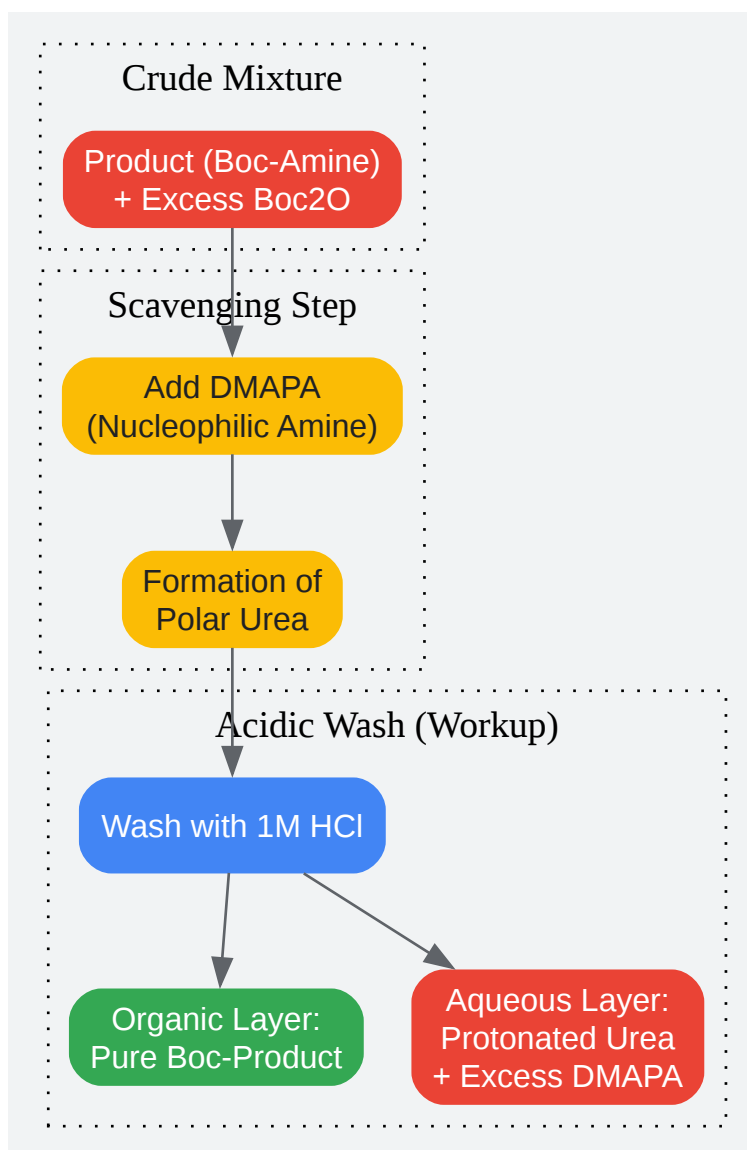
Crude Mixture

Product (Boc-Amine)
+ Excess Boc2O

Scavenging Step

Add DMAPA
(Nucleophilic Amine)

Formation of
Polar Urea

Acidic Wash (Workup)

Wash with 1M HCl

Organic Layer:
Pure Boc-Product

Aqueous Layer:
Protonated Urea
+ Excess DMAPA